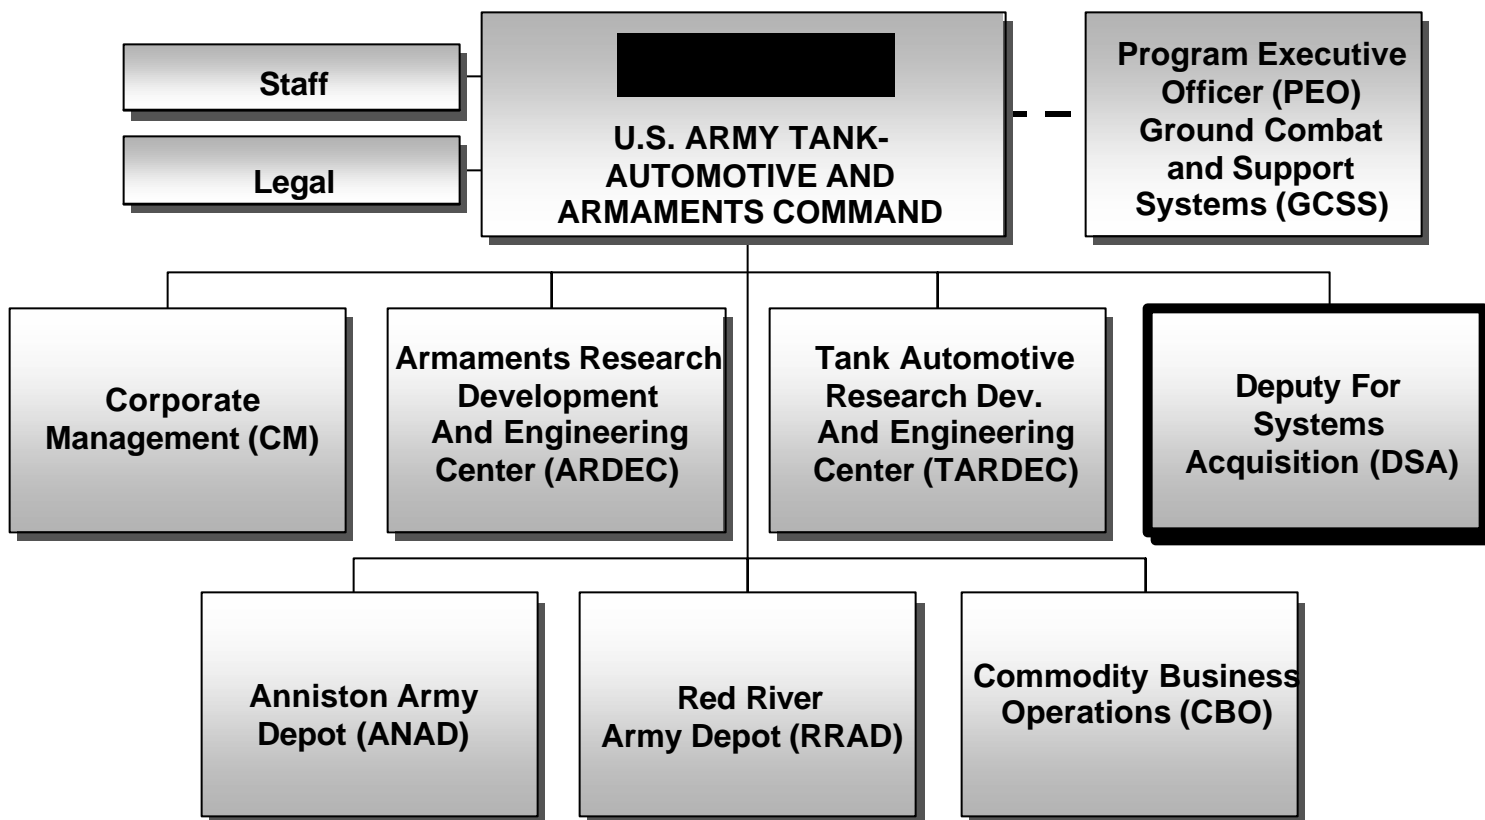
Staff

Legal

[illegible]

U.S. ARMY TANK-AUTOMOTIVE AND ARMAMENTS COMMAND

Program Executive Officer (PEO) Ground Combat and Support Systems (GCSS)

Corporate Management (CM)

Armaments Research Development And Engineering Center (ARDEC)

Tank Automotive Research Dev. And Engineering Center (TARDEC)

Deputy For Systems Acquisition (DSA)

Anniston Army Depot (ANAD)

Red River Army Depot (RRAD)

Commodity Business Operations (CBO)